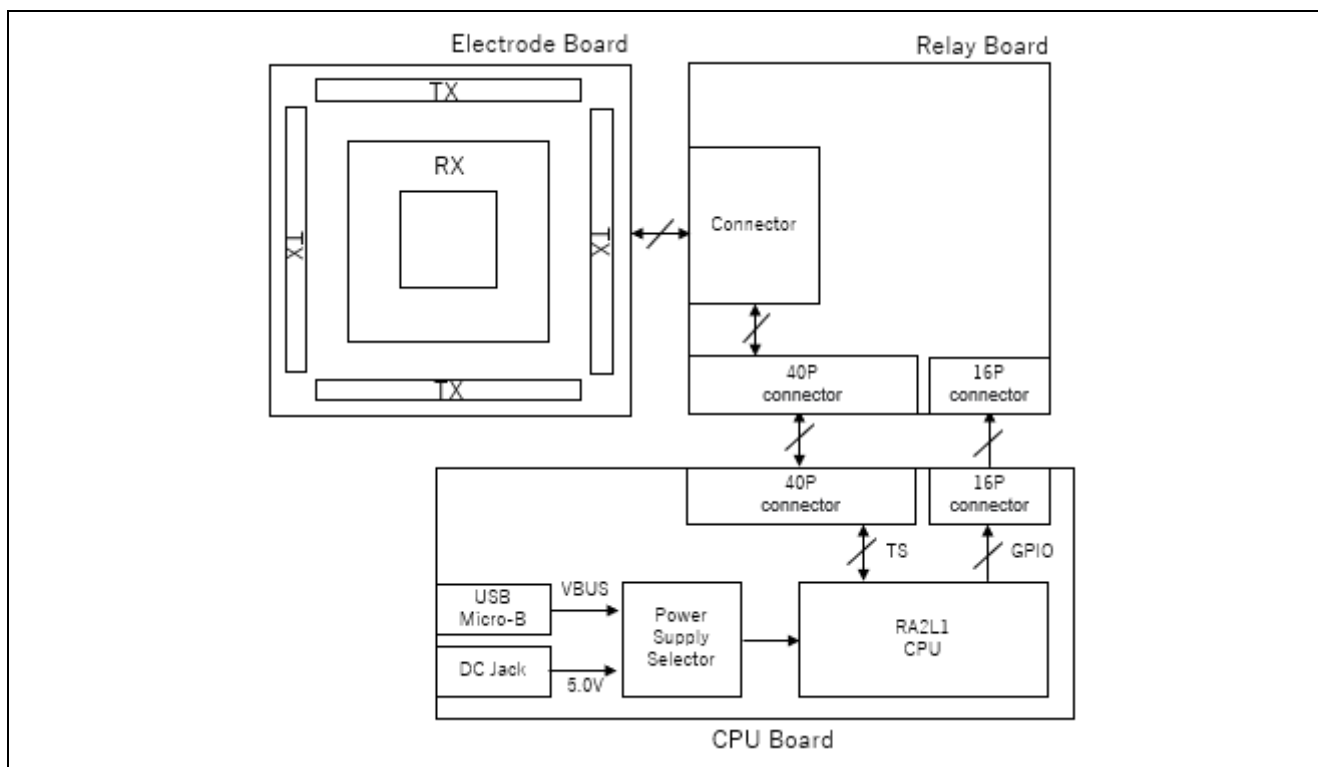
Electrode Board

TX

RX

TX

TX

TX

Relay Board

Connector

40P connector

16P connector

40P connector

16P connector

TS

GPIO

USB Micro-B

VBUS

Power Supply Selector

RA2L1 CPU

DC Jack

5.0V

CPU Board